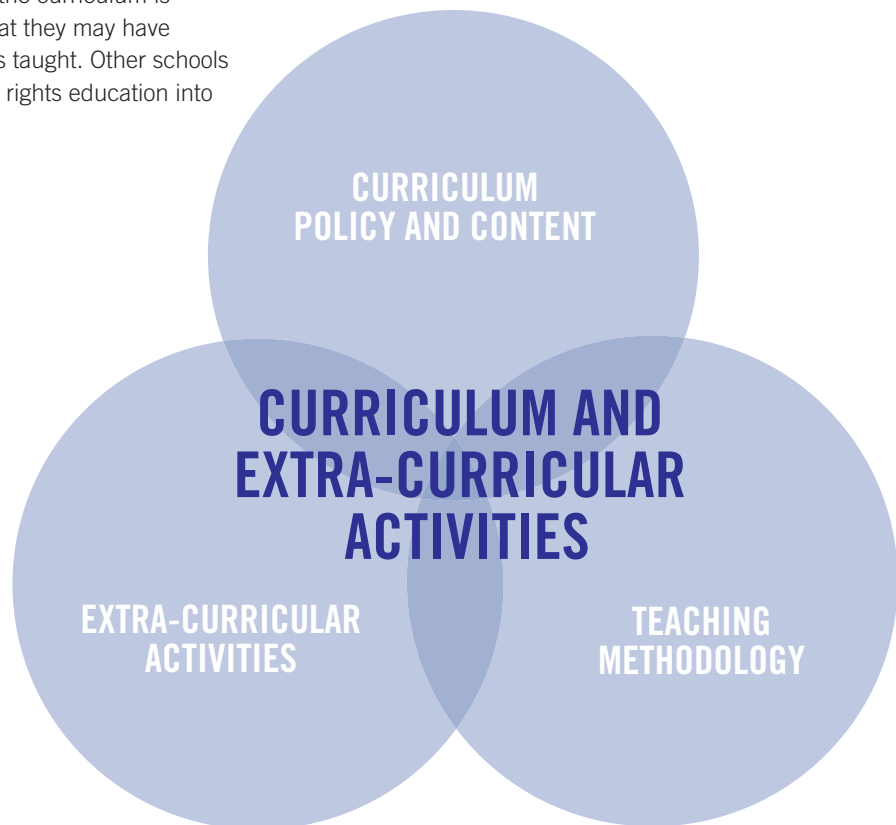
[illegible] the curriculum is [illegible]at they may have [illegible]s taught. Other schools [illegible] rights education into

CURRICULUM POLICY AND CONTENT

CURRICULUM AND EXTRA-CURRICULAR ACTIVITIES

EXTRA-CURRICULAR ACTIVITIES

TEACHING METHODOLOGY